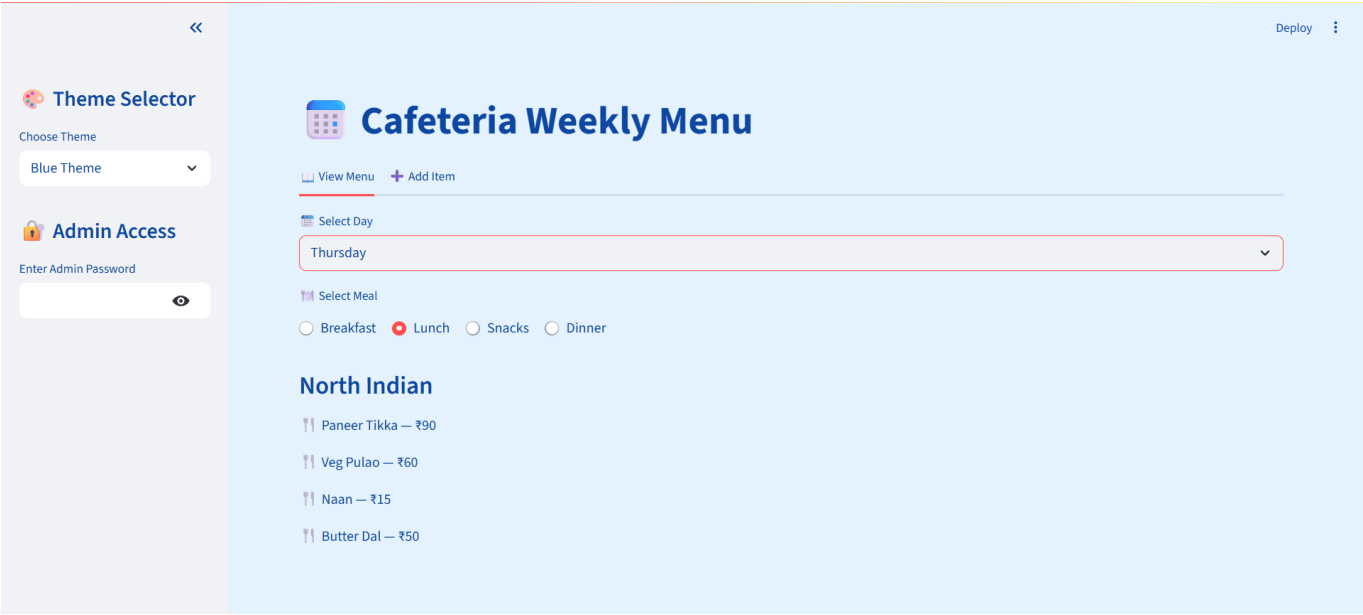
«

Theme Selector

Choose Theme

Blue Theme

Admin Access

Enter Admin Password

Deploy ⋮

Cafeteria Weekly Menu

View Menu  Add Item

Select Day

Thursday

Select Meal

Breakfast  Lunch  Snacks  Dinner

North Indian

Paneer Tikka — ₹90

Veg Pulao — ₹60

Naan — ₹15

Butter Dal — ₹50